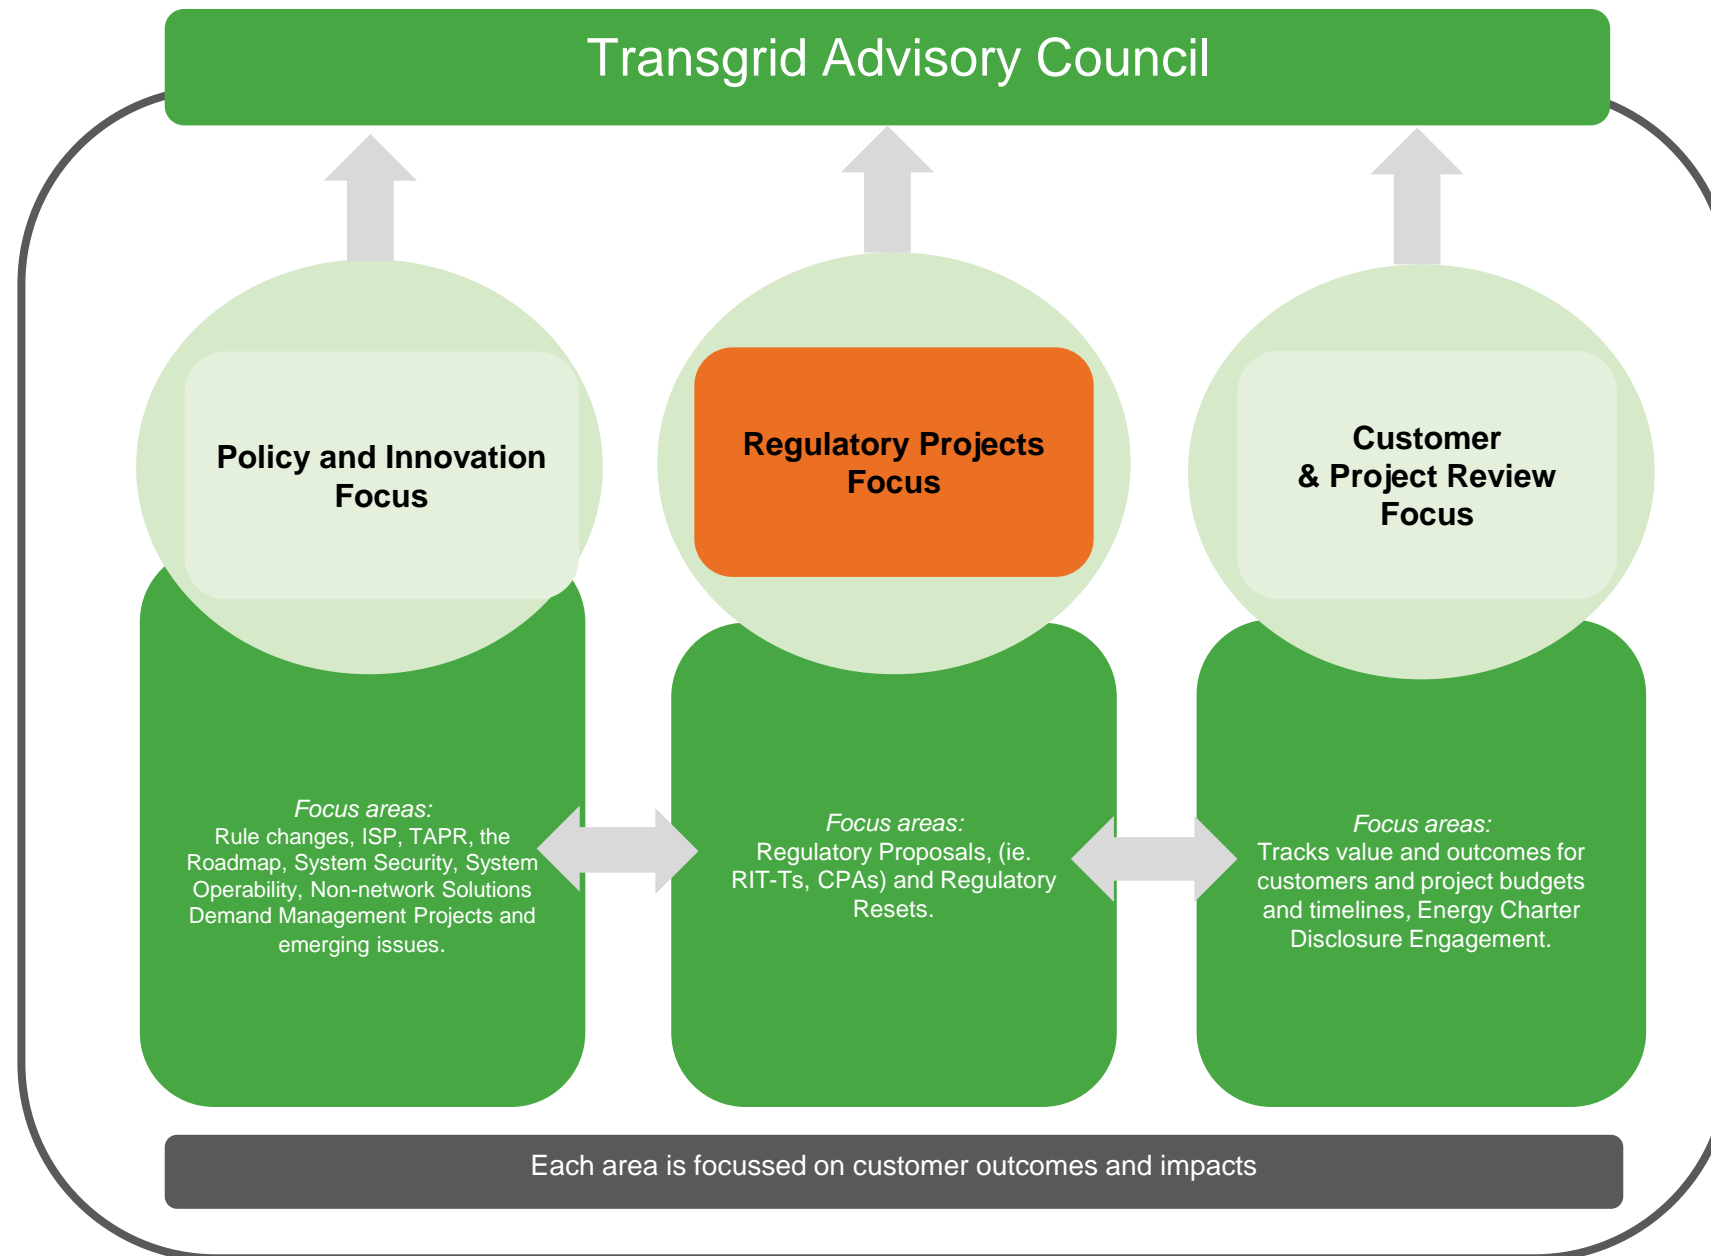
Transgrid Advisory Council

Policy and Innovation Focus

Regulatory Projects Focus

Customer & Project Review Focus

*Focus areas:*
Rule changes, ISP, TAPR, the Roadmap, System Security, System Operability, Non-network Solutions Demand Management Projects and emerging issues.

*Focus areas:*
Regulatory Proposals, (ie. RIT-Ts, CPAs) and Regulatory Resets.

*Focus areas:*
Tracks value and outcomes for customers and project budgets and timelines, Energy Charter Disclosure Engagement.

Each area is focussed on customer outcomes and impacts